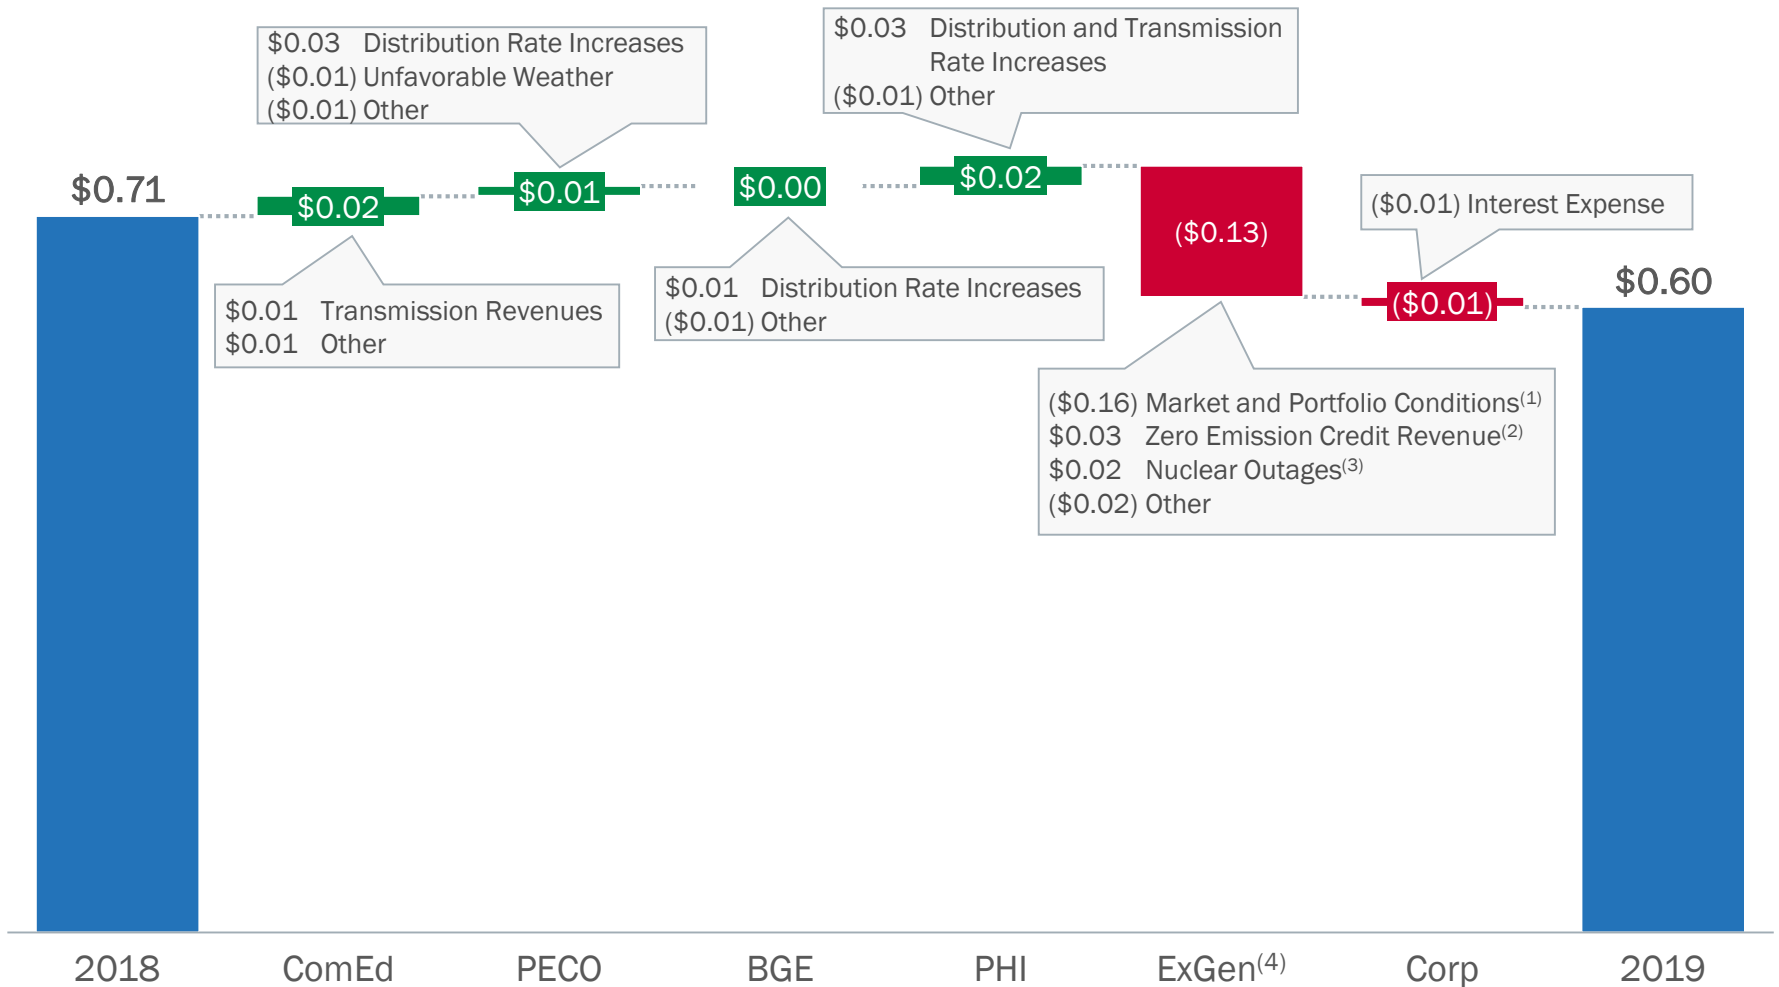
$0.03 Distribution Rate Increases
($0.01) Unfavorable Weather
($0.01) Other

$0.03 Distribution and Transmission Rate Increases
($0.01) Other

$0.71

$0.02

$0.01

$0.00

$0.02

($0.13)

($0.01) Interest Expense

$0.60

($0.01)

$0.01 Transmission Revenues
$0.01 Other

$0.01 Distribution Rate Increases
($0.01) Other

($0.16) Market and Portfolio Conditions$^{(1)}$
$0.03 Zero Emission Credit Revenue$^{(2)}$
$0.02 Nuclear Outages$^{(3)}$
($0.02) Other

2018 ComEd PECO BGE PHI ExGen$^{(4)}$ Corp 2019